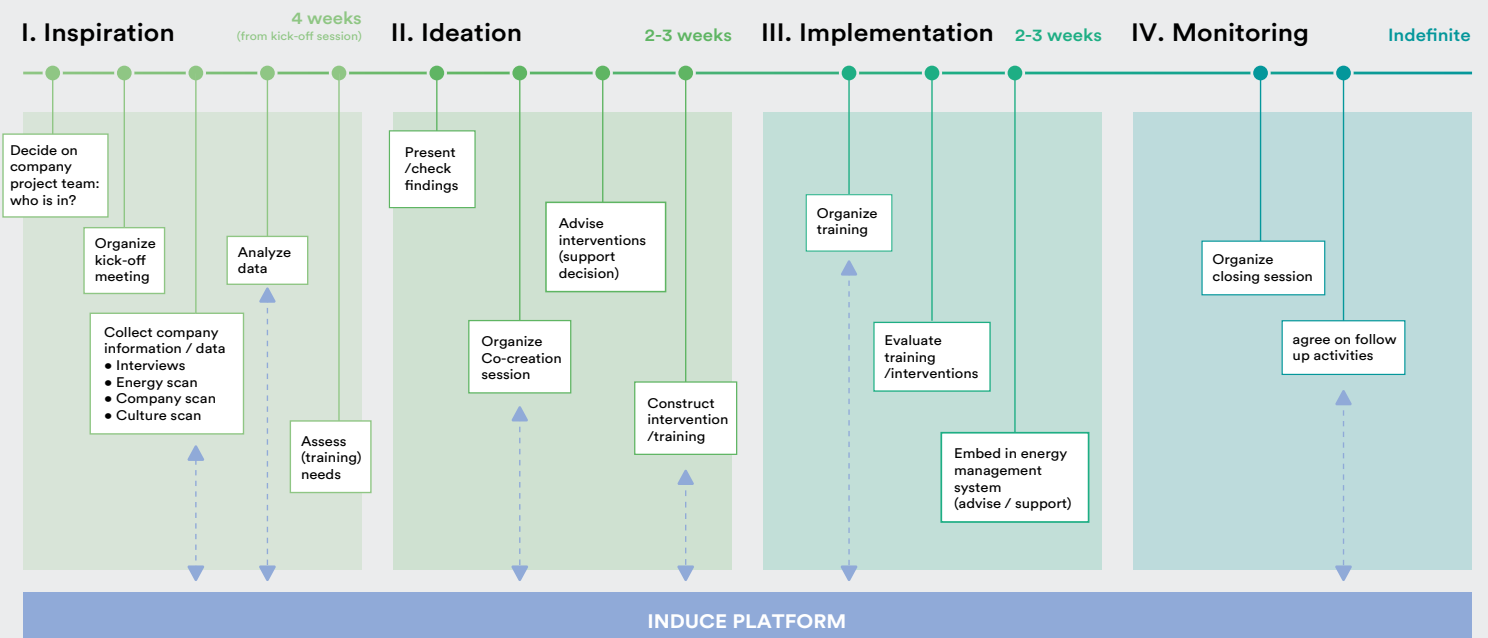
I. Inspiration

4 weeks
(from kick-off session)

Decide on company project team: who is in?

Organize kick-off meeting

Collect company information / data
● Interviews
● Energy scan
● Company scan
● Culture scan

Analyze data

Assess (training) needs

II. Ideation

2-3 weeks

Present /check findings

Organize Co-creation session

Advise interventions (support decision)

Construct intervention /training

III. Implementation

2-3 weeks

Organize training

Evaluate training /interventions

Embed in energy management system (advise / support)

IV. Monitoring

Indefinite

Organize closing session

agree on follow up activities

INDUCE PLATFORM